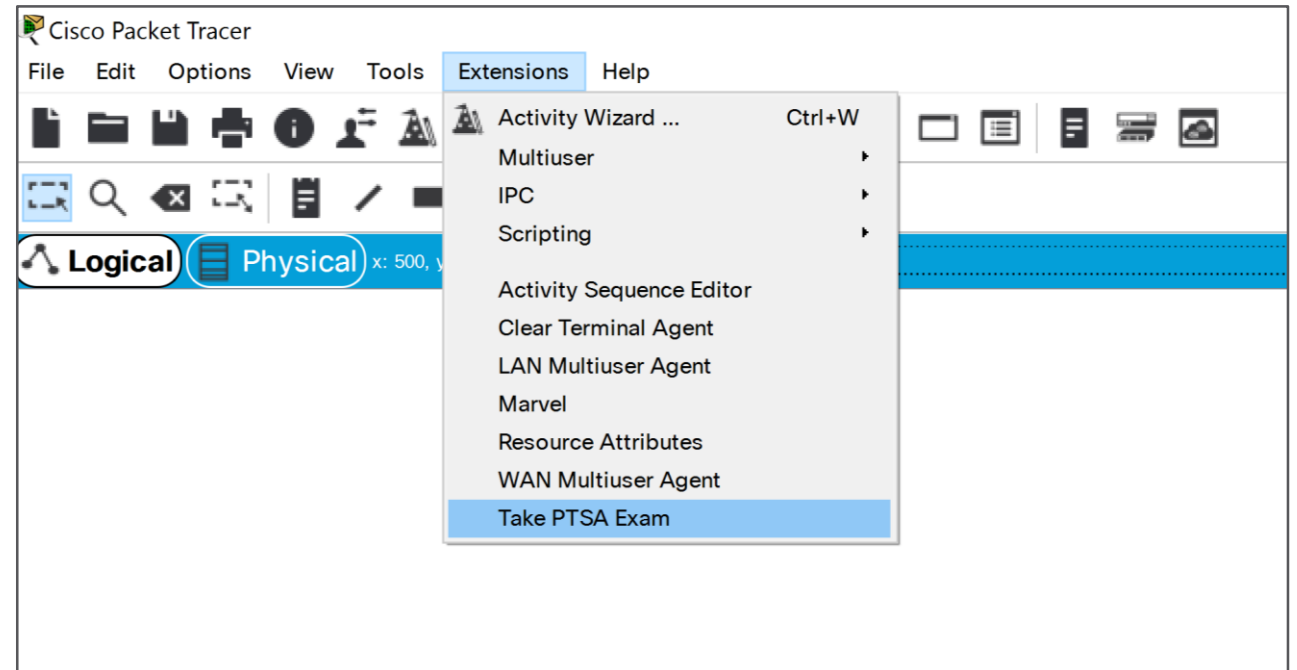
Cisco Packet Tracer

File Edit Options View Tools Extensions Help

Activity Wizard ... Ctrl+W
Multiuser
IPC
Scripting
Activity Sequence Editor
Clear Terminal Agent
LAN Multiuser Agent
Marvel
Resource Attributes
WAN Multiuser Agent
Take PTSA Exam

Logical Physical x: 500, y